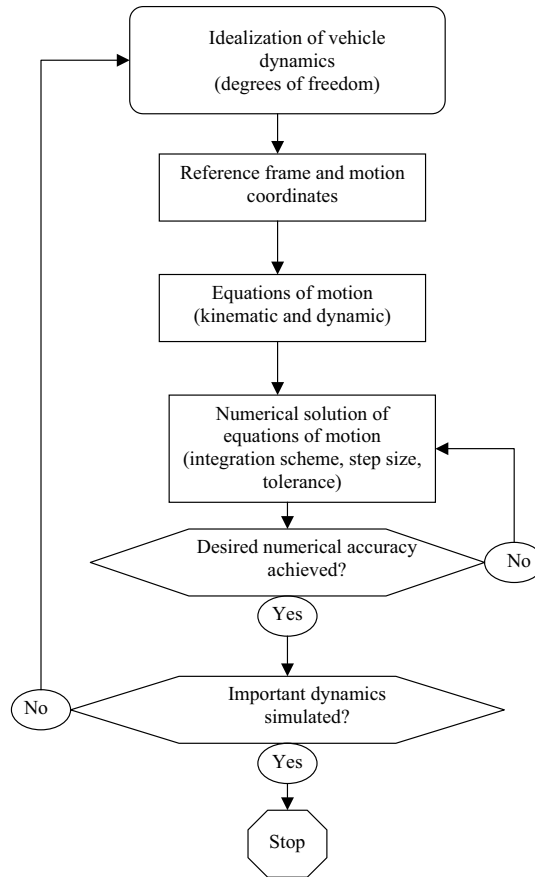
Idealization of vehicle dynamics (degrees of freedom)

Reference frame and motion coordinates

Equations of motion (kinematic and dynamic)

Numerical solution of equations of motion (integration scheme, step size, tolerance)

Desired numerical accuracy achieved?

No

Yes

No

Important dynamics simulated?

Yes

Stop